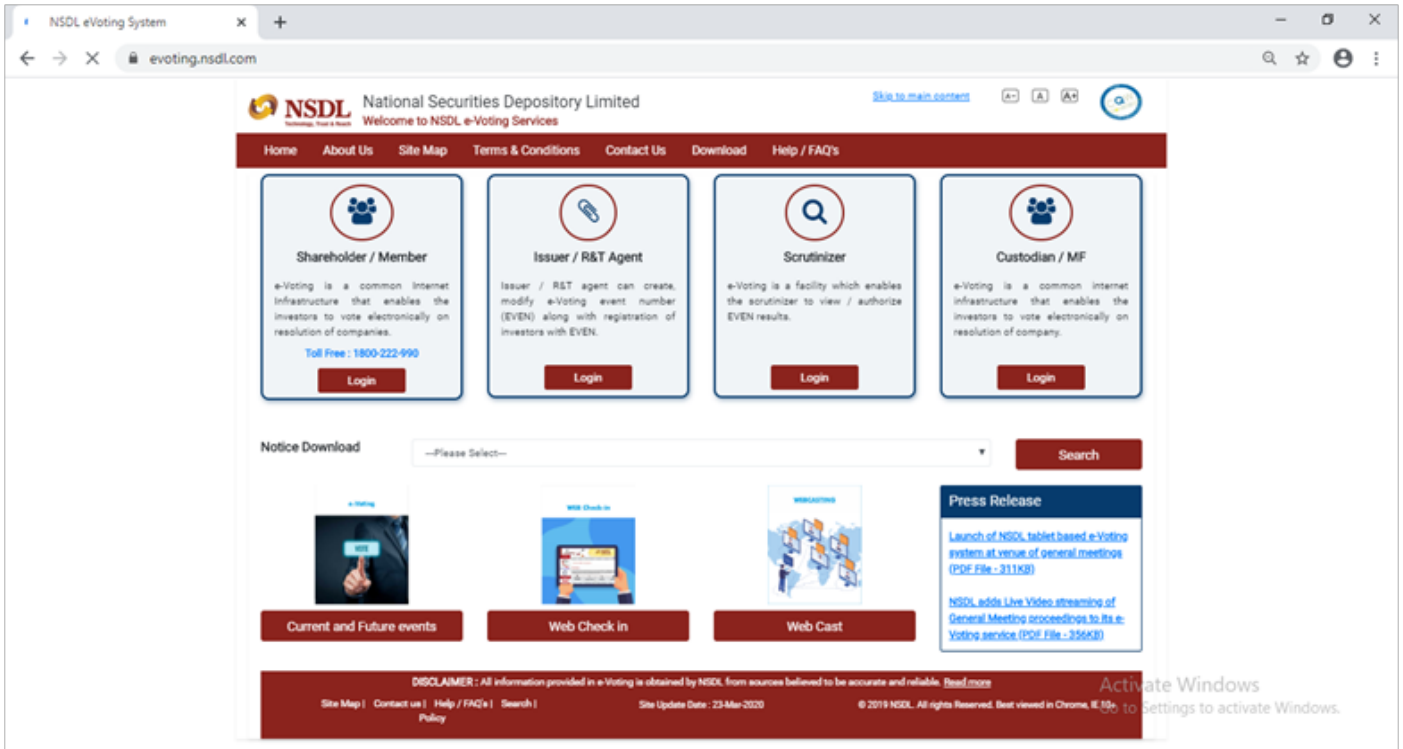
NSDL eVoting System
evoting.nsdl.com

NSDL
National Securities Depository Limited
Welcome to NSDL e-Voting Services
Skip to main content
A- A A+

Home About Us Site Map Terms & Conditions Contact Us Download Help / FAQ's

Shareholder / Member
e-Voting is a common Internet Infrastructure that enables the investors to vote electronically on resolution of companies.
Toll Free : 1800-222-990
Login

Issuer / R&T Agent
Issuer / R&T agent can create, modify e-Voting event number (EVEN) along with registration of investors with EVEN.
Login

Scrutinizer
e-Voting is a facility which enables the scrutinizer to view / authorize EVEN results.
Login

Custodian / MF
e-Voting is a common internet infrastructure that enables the investors to vote electronically on resolution of company.
Login

Notice Download
---Please Select---
Search

e-Voting
VOTE
Current and Future events

Web Check-in
Web Check in

WEBCASTING
Web Cast

Press Release
Launch of NSDL tablet based e-Voting system at venue of general meetings (PDF File - 311KB)

NSDL adds Live Video streaming of General Meeting proceedings to its e-Voting service (PDF File - 356KB)

DISCLAIMER : All information provided in e-Voting is obtained by NSDL from sources believed to be accurate and reliable. Read more
Site Map | Contact us | Help / FAQ's | Search | Policy
Site Update Date : 23-Mar-2020
© 2019 NSDL. All rights Reserved. Best viewed in Chrome, IE 10+

Activate Windows
Go to Settings to activate Windows.